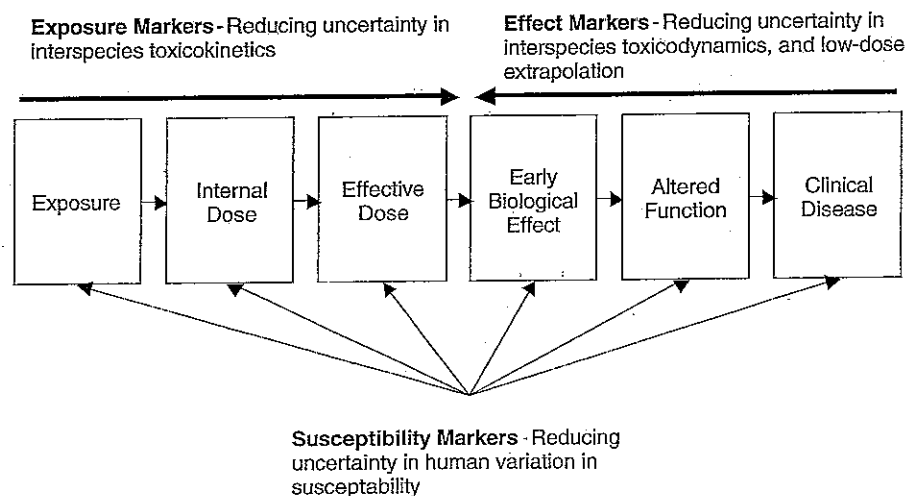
**Exposure Markers** - Reducing uncertainty in interspecies toxicokinetics

**Effect Markers** - Reducing uncertainty in interspecies toxicodynamics, and low-dose extrapolation

Exposure

Internal Dose

Effective Dose

Early Biological Effect

Altered Function

Clinical Disease

**Susceptibility Markers** - Reducing uncertainty in human variation in susceptability